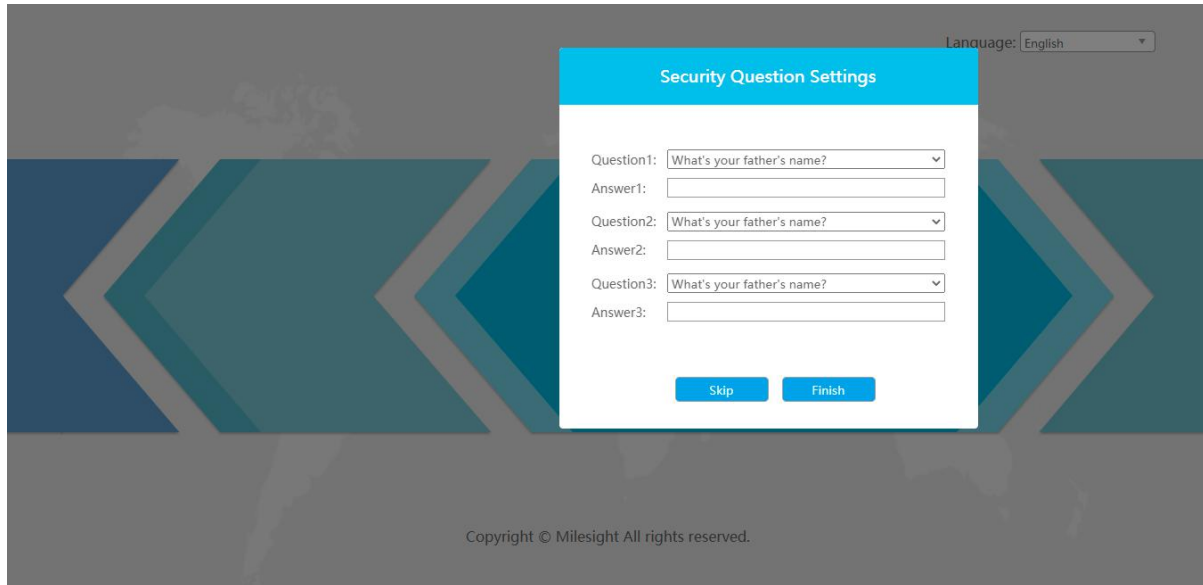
Language: English

Security Question Settings

Question1: What's your father's name?
Answer1:
Question2: What's your father's name?
Answer2:
Question3: What's your father's name?
Answer3:

Skip Finish

Copyright © Milesight All rights reserved.